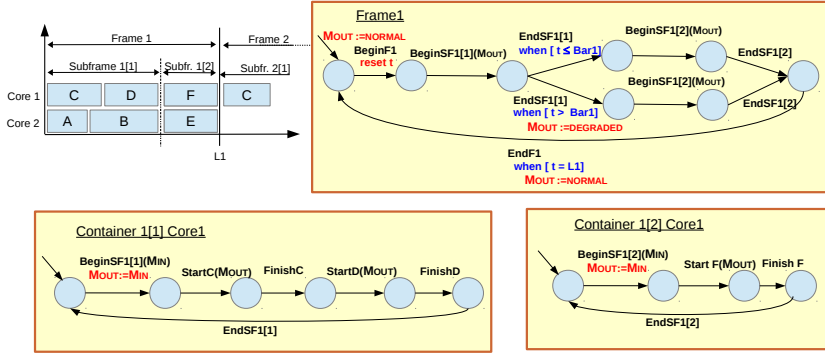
Frame 1

Frame 2

Subframe 1[1]

Subfr. 1[2]

Subfr. 2[1]

Core 1

C

D

F

C

Core 2

A

B

E

L1

Frame1

MOUT :=NORMAL

BeginF1

reset t

BeginSF1[1](MOUT)

EndSF1[1]

when [ t ≤ Bar1]

BeginSF1[2](MOUT)

EndSF1[2]

BeginSF1[2](MOUT)

EndSF1[1]

when [ t > Bar1]

MOUT :=DEGRADED

EndSF1[2]

EndF1

when [ t = L1]

MOUT :=NORMAL

Container 1[1] Core1

BeginSF1[1](MIN)

MOUT:=MIN

StartC(MOUT)

FinishC

StartD(MOUT)

FinishD

EndSF1[1]

Container 1[2] Core1

BeginSF1[2](MIN)

MOUT:=MIN

Start F(MOUT)

Finish F

EndSF1[2]